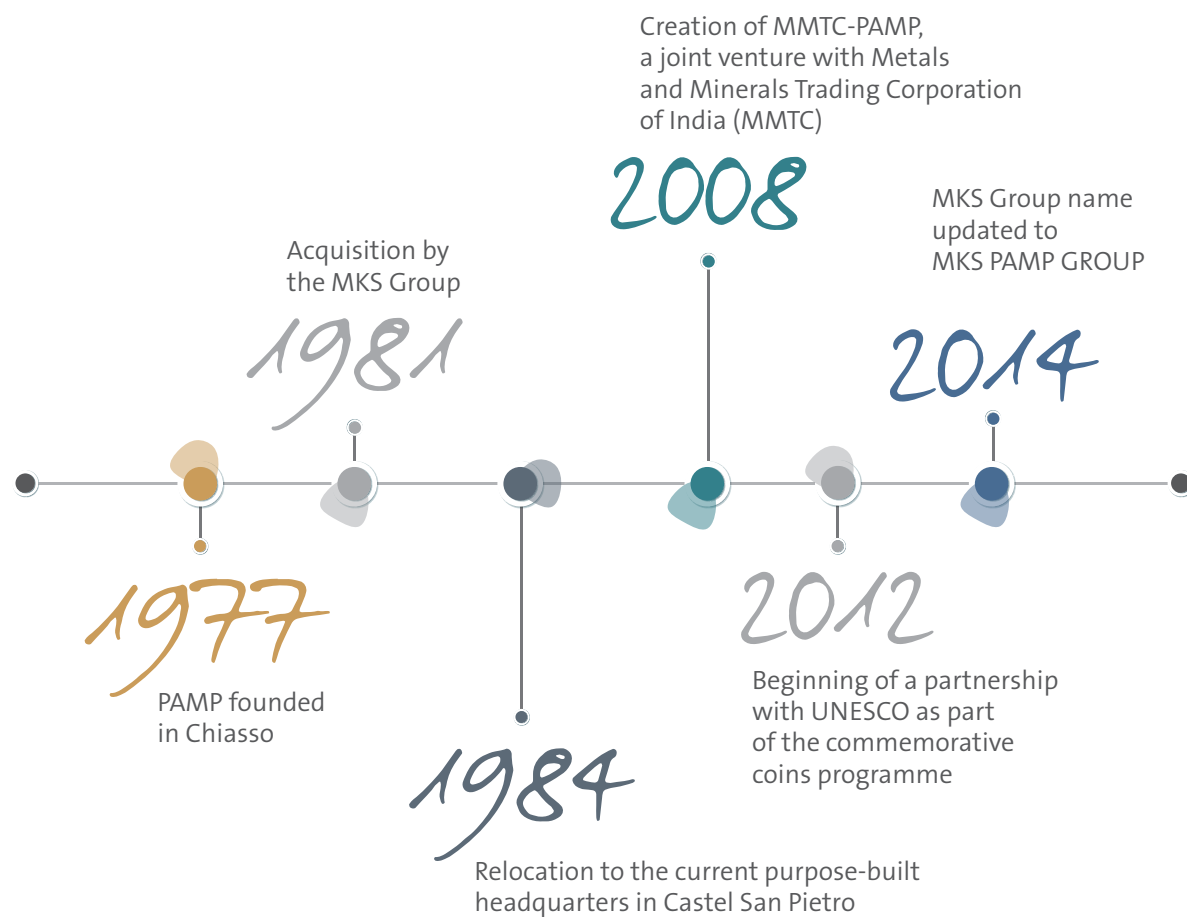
1977
PAMP founded in Chiasso

Acquisition by the MKS Group
1981

1984
Relocation to the current purpose-built headquarters in Castel San Pietro

Creation of MMTC-PAMP, a joint venture with Metals and Minerals Trading Corporation of India (MMTC)
2008

2012
Beginning of a partnership with UNESCO as part of the commemorative coins programme

MKS Group name updated to MKS PAMP GROUP
2014